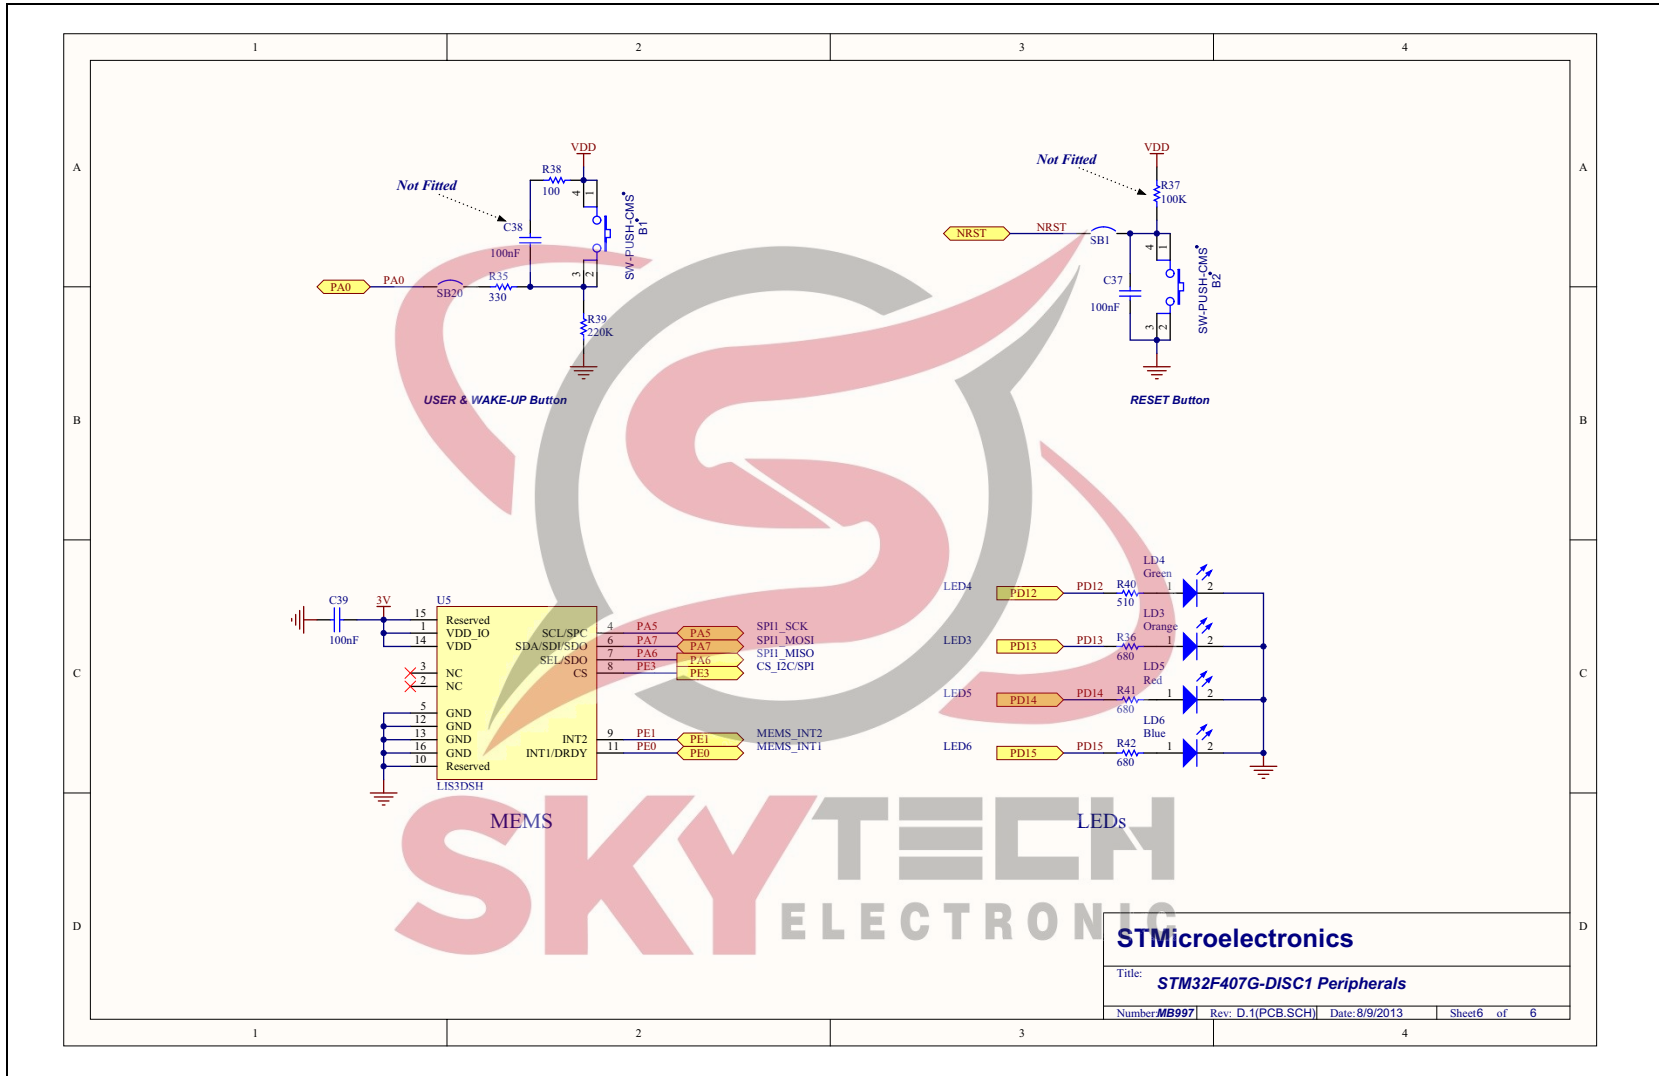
1 2 3 4

A

VDD

R38
100

Not Fitted

C38
100nF

4 1

SW-PUSH-CMS
B1

3 2

PA0

PA0

SB20

R35
330

R39
220K

USER & WAKE-UP Button

Not Fitted

VDD

R37
100K

NRST

NRST

SB1

4 1

C37
100nF

SW-PUSH-CMS
B2

3 2

RESET Button

A

B

B

C39

100nF

3V

U5

15 Reserved
1 VDD_IO
14 VDD

3 NC
2 NC

5 GND
12 GND
13 GND
16 GND
10 Reserved

SCL/SPC 4
SDA/SDI/SDO 6
SEL/SDO 7
CS 8

INT2 9
INT1/DRDY 11

LIS3DSH

PA5
PA7
PA6
PE3

PA5
PA7
PA6
PE3

SPI1_SCK
SPI1_MOSI
SPI1_MISO
CS_I2C/SPI

PE1
PE0

PE1
PE0

MEMS_INT2
MEMS_INT1

MEMS

LED4

PD12

PD12

R40
510

LD4
Green

1 2

LED3

PD13

PD13

R36
680

LD3
Orange

1 2

LED5

PD14

PD14

R41
680

LD5
Red

1 2

LED6

PD15

PD15

R42
680

LD6
Blue

1 2

LEDs

C

C

D

D

SKY TECH ELECTRONIC

STMicroelectronics

Title: STM32F407G-DISC1 Peripherals

Number: MB997 Rev: D.1(PCB.SCH) Date: 8/9/2013 Sheet6 of 6

1 2 3 4